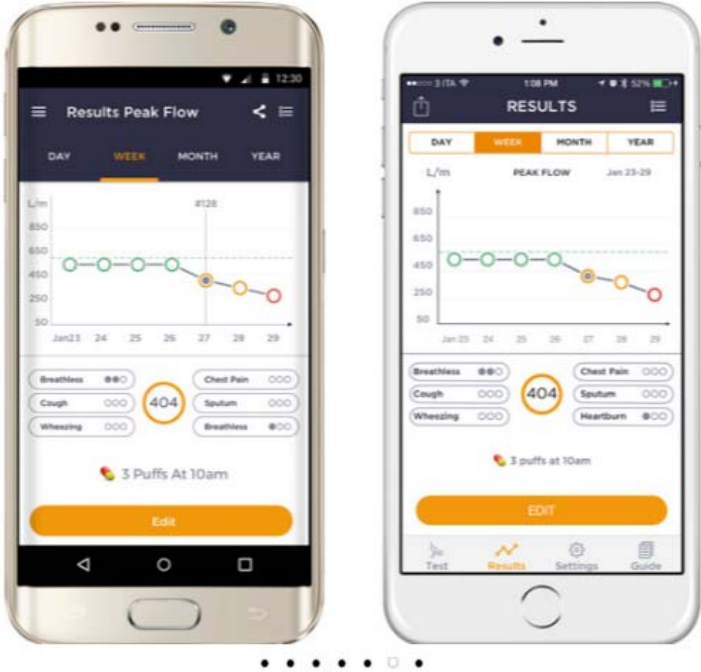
12:30

Results Peak Flow

DAY WEEK MONTH YEAR

L/m

#128

850
650
450
250
50

Jan23 24 25 26 27 28 29

Breathless
Cough
Wheezing

404

Chest Pain
Sputum
Breathless

3 Puffs At 10am

Edit

3 ITA 1:08 PM 52%

RESULTS

DAY WEEK MONTH YEAR

L/m PEAK FLOW Jan 23-29

850
650
450
250
50

Jan 25 24 25 26 27 28 29

Breathless
Cough
Wheezing

404

Chest Pain
Sputum
Heartburn

3 puffs at 10am

EDIT

Test Results Settings Guide